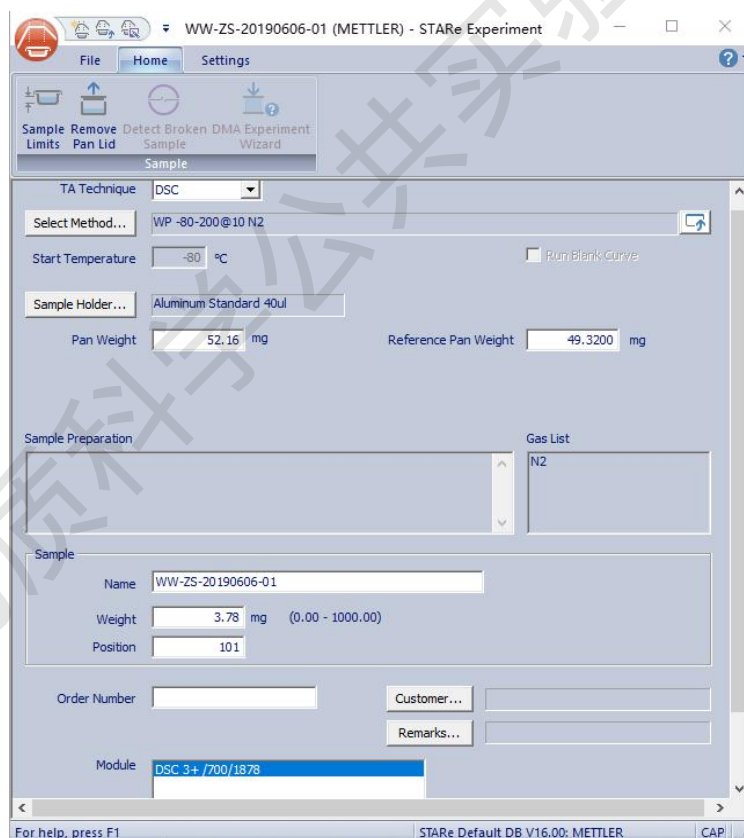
WW-ZS-20190606-01 (METTLER) - STARe Experiment

File Home Settings

Sample Limits
Remove Pan Lid
Detect Broken Sample
DMA Experiment Wizard
Sample

TA Technique DSC

Select Method... WP -80-200@10 N2

Start Temperature -80 °C

Run Blank Curve

Sample Holder... Aluminum Standard 40ul

Pan Weight 52.16 mg

Reference Pan Weight 49.3200 mg

Sample Preparation

Gas List
N2

Sample

Name WW-ZS-20190606-01

Weight 3.78 mg (0.00 - 1000.00)

Position 101

Order Number

Customer...

Remarks...

Module DSC 3+ /700/1878

For help, press F1

STARe Default DB V16.00: METTLER

CAP